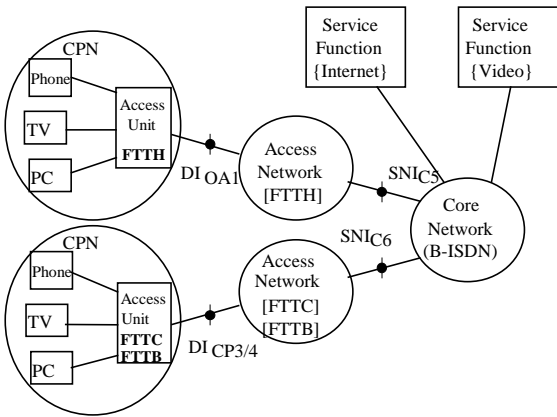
Service Function {Internet}

Service Function {Video}

CPN

Phone

TV

PC

Access Unit FTTH

DI OA1

Access Network [FTTH]

SNI C5

Core Network (B-ISDN)

SNI C6

CPN

Phone

TV

PC

Access Unit FTTC FTTB

DI CP3/4

Access Network [FTTC] [FTTB]